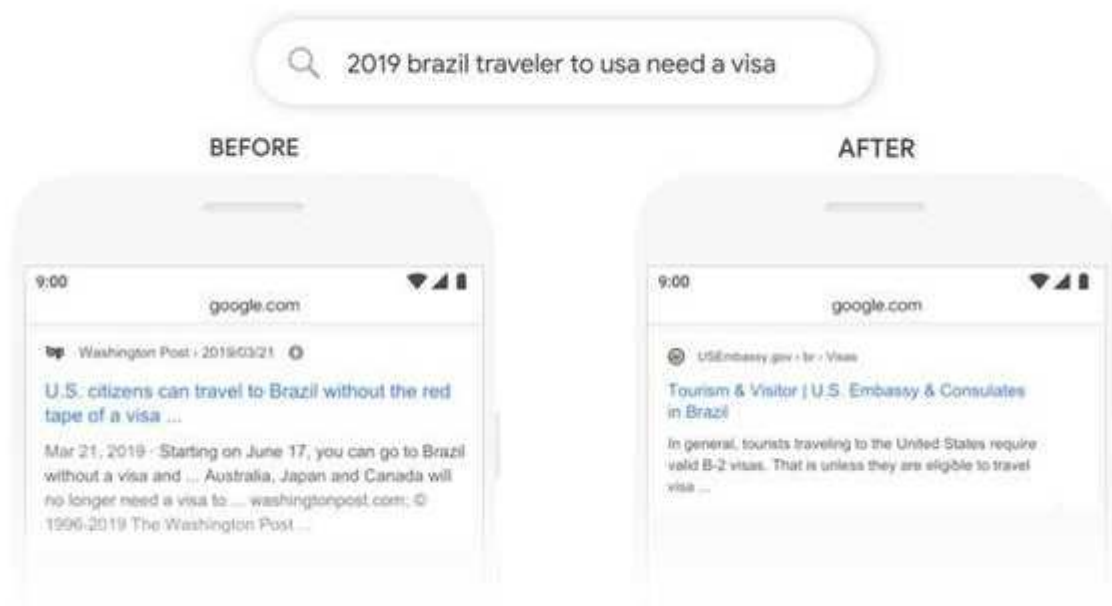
2019 brazil traveler to usa need a visa

BEFORE

9:00

google.com

wp Washington Post › 2019/03/21

U.S. citizens can travel to Brazil without the red tape of a visa ...

Mar 21, 2019 · Starting on June 17, you can go to Brazil without a visa and ... Australia, Japan and Canada will no longer need a visa to ... washingtonpost.com; © 1996-2019 The Washington Post ...

AFTER

9:00

google.com

USEmbassy.gov › br › Visas

Tourism & Visitor | U.S. Embassy & Consulates in Brazil

In general, tourists traveling to the United States require valid B-2 visas. That is unless they are eligible to travel visa ...